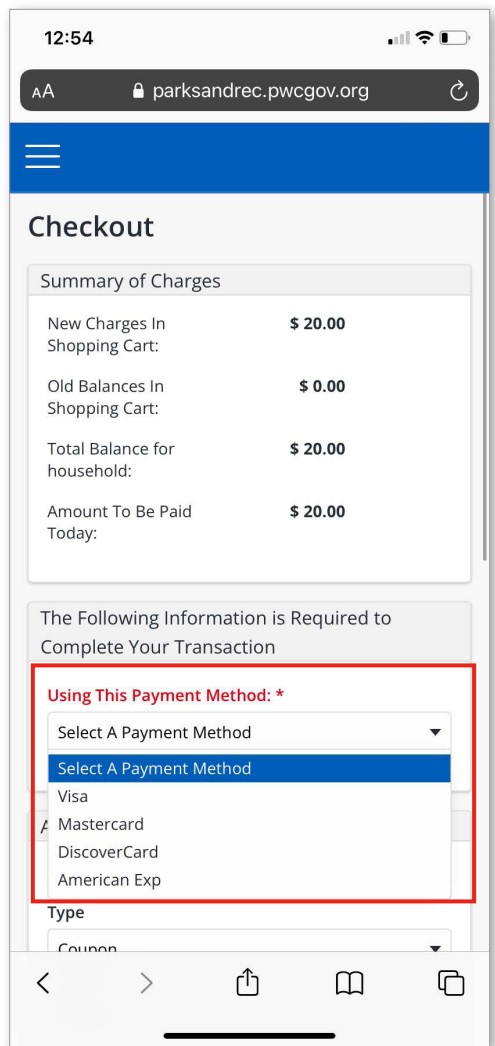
12:54

AA parksandrec.pwcgov.org

Checkout

Summary of Charges

| | |
|---|---|
| New Charges In Shopping Cart: | $ 20.00 |
| Old Balances In Shopping Cart: | $ 0.00 |
| Total Balance for household: | $ 20.00 |
| Amount To Be Paid Today: | $ 20.00 |

The Following Information is Required to Complete Your Transaction

Using This Payment Method: *

Select A Payment Method

Select A Payment Method
Visa
Mastercard
DiscoverCard
American Exp

A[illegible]

Type

Coupon